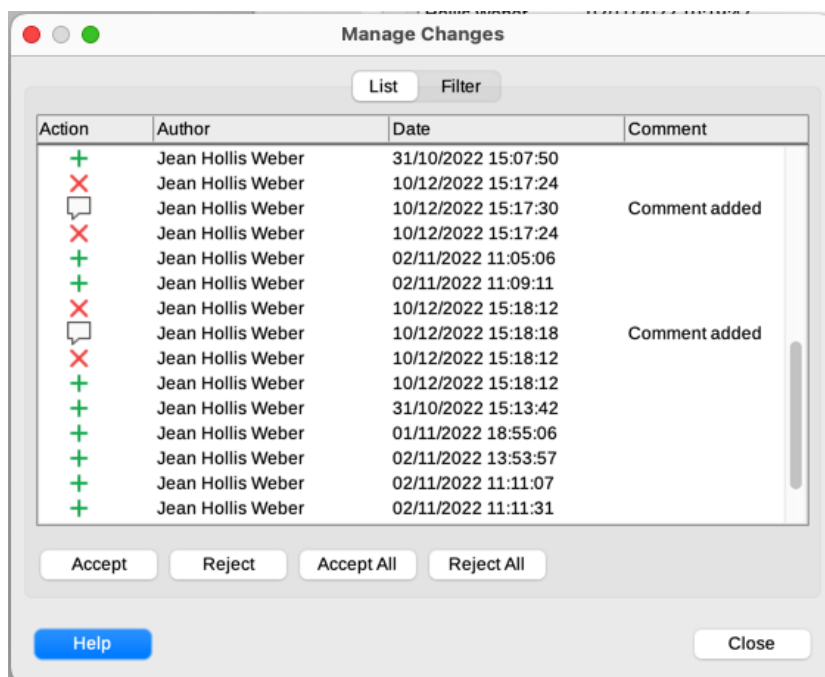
Manage Changes

List Filter

| Action | Author | Date | Comment |
|---|---|---|---|
| + | Jean Hollis Weber | 31/10/2022 15:07:50 | |
| ✕ | Jean Hollis Weber | 10/12/2022 15:17:24 | |
| | Jean Hollis Weber | 10/12/2022 15:17:30 | Comment added |
| ✕ | Jean Hollis Weber | 10/12/2022 15:17:24 | |
| + | Jean Hollis Weber | 02/11/2022 11:05:06 | |
| + | Jean Hollis Weber | 02/11/2022 11:09:11 | |
| ✕ | Jean Hollis Weber | 10/12/2022 15:18:12 | |
| | Jean Hollis Weber | 10/12/2022 15:18:18 | Comment added |
| ✕ | Jean Hollis Weber | 10/12/2022 15:18:12 | |
| + | Jean Hollis Weber | 10/12/2022 15:18:12 | |
| + | Jean Hollis Weber | 31/10/2022 15:13:42 | |
| + | Jean Hollis Weber | 01/11/2022 18:55:06 | |
| + | Jean Hollis Weber | 02/11/2022 13:53:57 | |
| + | Jean Hollis Weber | 02/11/2022 11:11:07 | |
| + | Jean Hollis Weber | 02/11/2022 11:11:31 | |

Accept Reject Accept All Reject All

Help Close